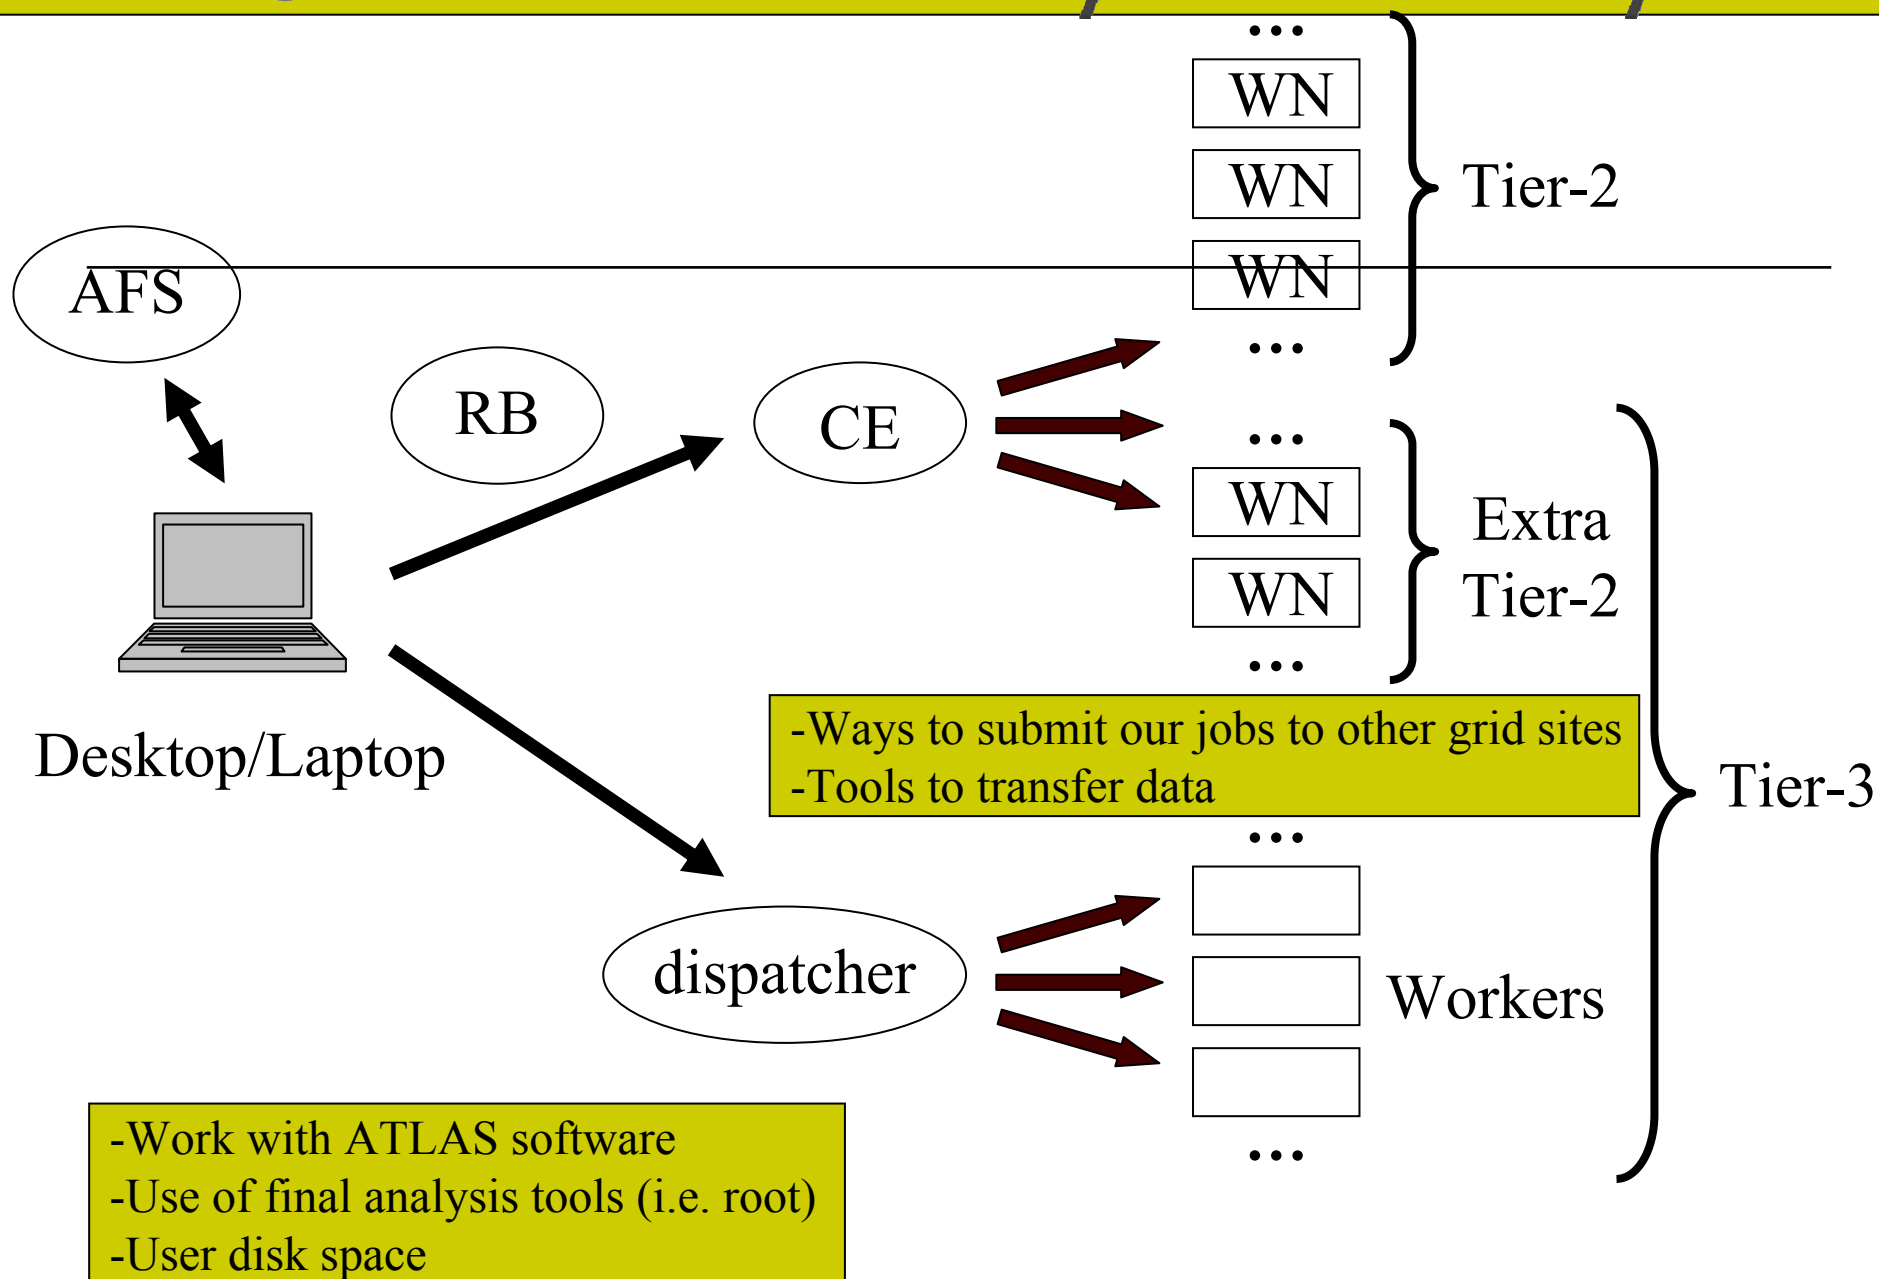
...
WN
WN
WN
...
Tier-2

AFS

RB

CE

...
WN
WN
...
Extra Tier-2

Desktop/Laptop

-Ways to submit our jobs to other grid sites
-Tools to transfer data

Tier-3

...
dispatcher
Workers
...

-Work with ATLAS software
-Use of final analysis tools (i.e. root)
-User disk space